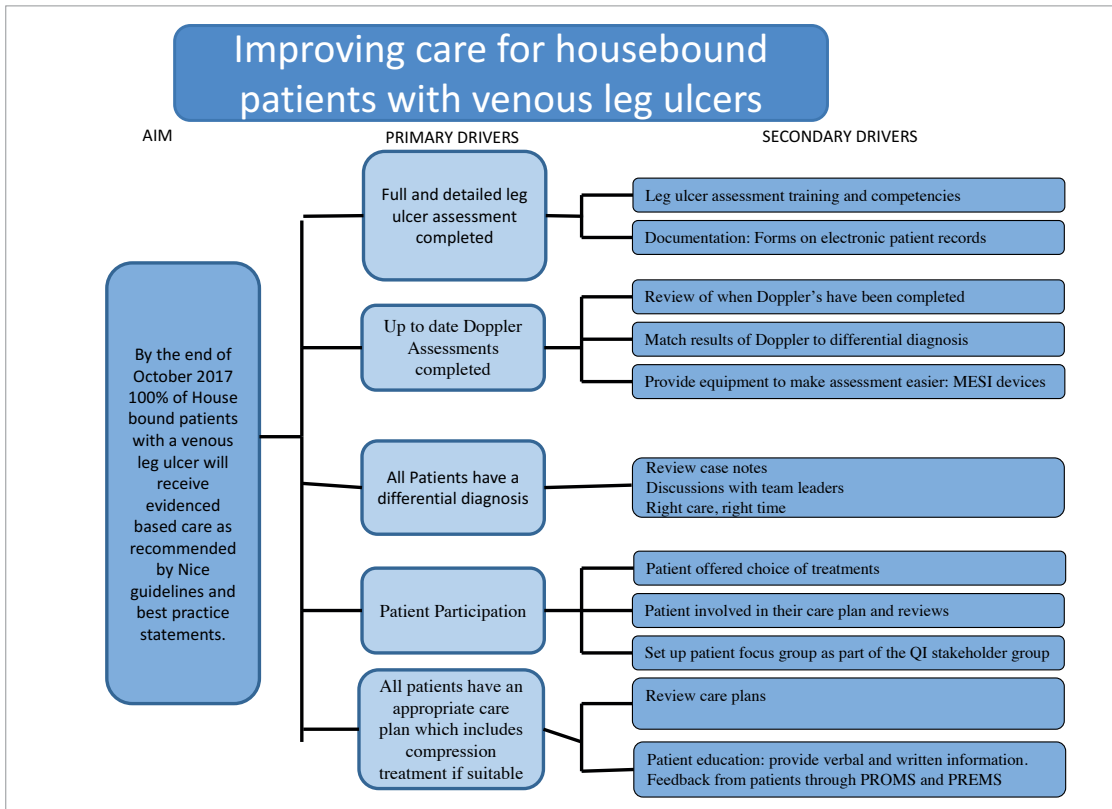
Improving care for housebound patients with venous leg ulcers

AIM

PRIMARY DRIVERS

SECONDARY DRIVERS

By the end of October 2017 100% of House bound patients with a venous leg ulcer will receive evidenced based care as recommended by Nice guidelines and best practice statements.

Full and detailed leg ulcer assessment completed

Leg ulcer assessment training and competencies

Documentation: Forms on electronic patient records

Up to date Doppler Assessments completed

Review of when Doppler's have been completed

Match results of Doppler to differential diagnosis

Provide equipment to make assessment easier: MESI devices

All Patients have a differential diagnosis

Review case notes
Discussions with team leaders
Right care, right time

Patient Participation

Patient offered choice of treatments

Patient involved in their care plan and reviews

Set up patient focus group as part of the QI stakeholder group

All patients have an appropriate care plan which includes compression treatment if suitable

Review care plans

Patient education: provide verbal and written information.
Feedback from patients through PROMS and PREMS